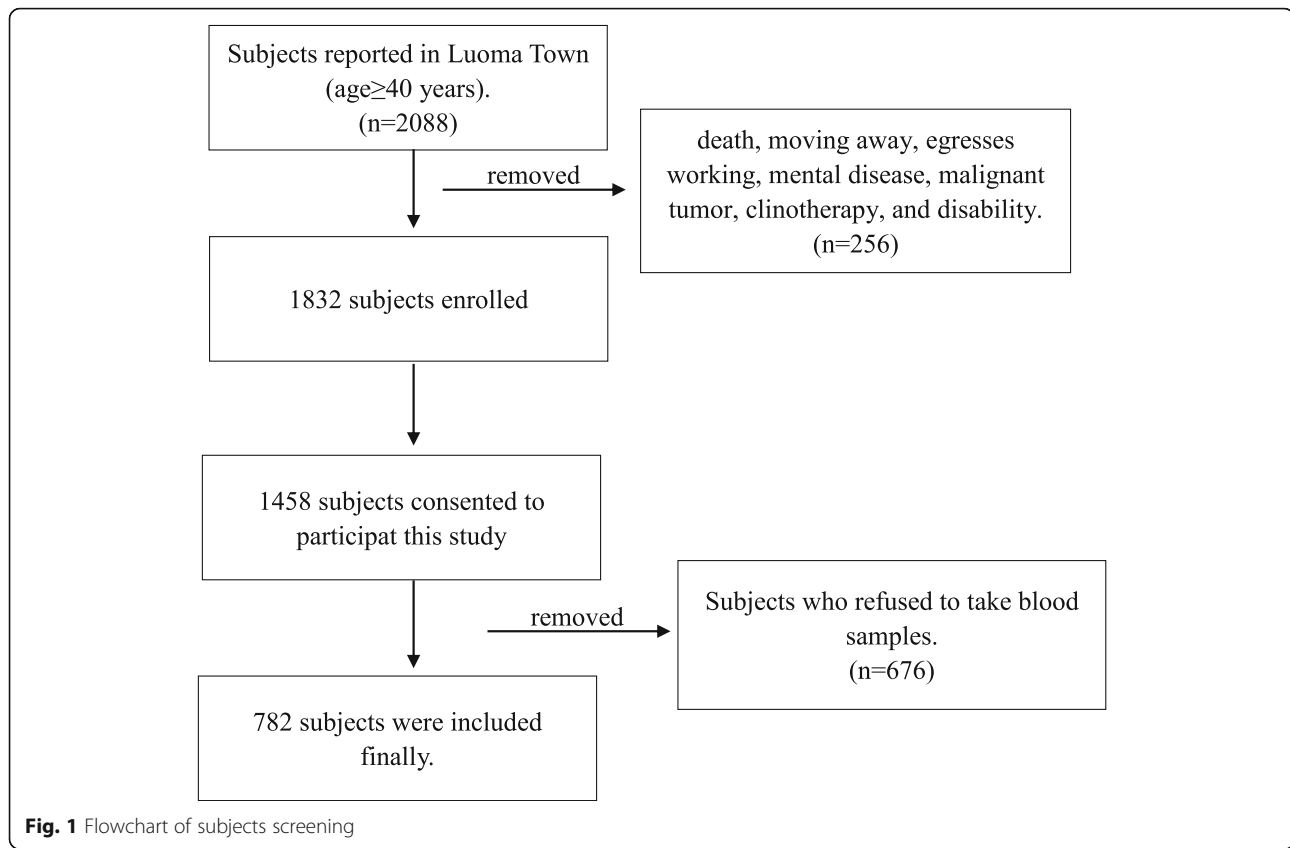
Subjects reported in Luoma Town (age≥40 years). (n=2088)

removed

death, moving away, egresses working, mental disease, malignant tumor, clinotherapy, and disability. (n=256)

1832 subjects enrolled

1458 subjects consented to participat this study

removed

Subjects who refused to take blood samples. (n=676)

782 subjects were included finally.

Fig. 1 Flowchart of subjects screening